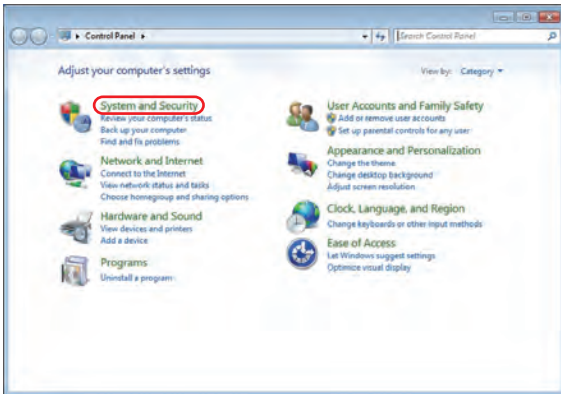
Control Panel

Search Control Panel

Adjust your computer's settings

View by: Category

System and Security
Review your computer's status
Back up your computer
Find and fix problems

Network and Internet
Connect to the Internet
View network status and tasks
Choose homegroup and sharing options

Hardware and Sound
View devices and printers
Add a device

Programs
Uninstall a program

User Accounts and Family Safety
Add or remove user accounts
Set up parental controls for any user

Appearance and Personalization
Change the theme
Change desktop background
Adjust screen resolution

Clock, Language, and Region
Change keyboards or other input methods

Ease of Access
Let Windows suggest settings
Optimize visual display